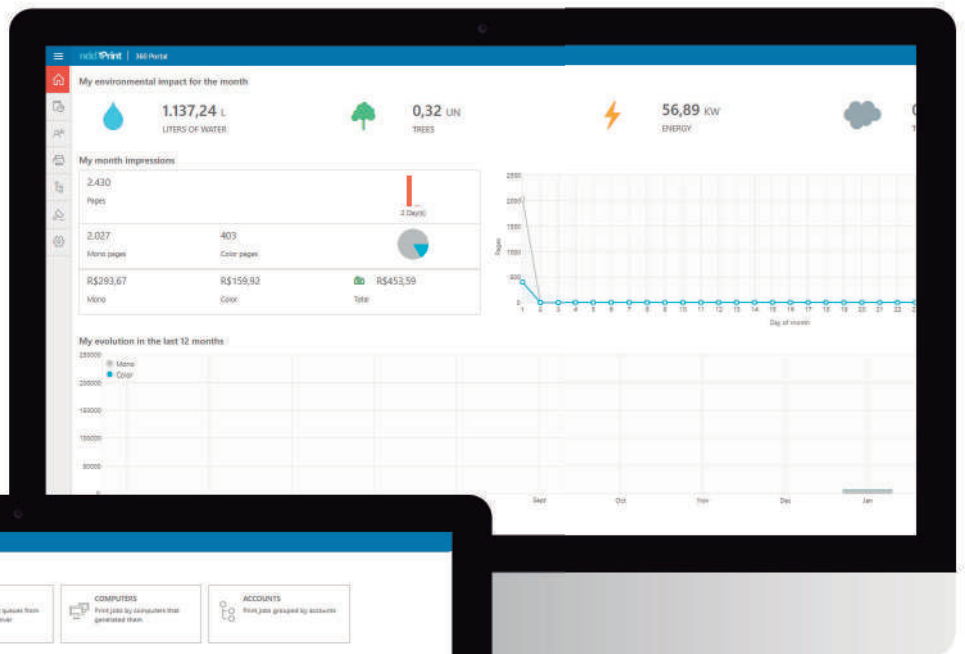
ndd Print | 360 Portal

My environmental impact for the month

1.137,24 L
LITERS OF WATER

0,32 UN
TREES

56,89 KW
ENERGY

My month impressions

2.430
Pages

2 Day(s)

2.027
Mono pages

403
Color pages

R$293,67
Mono

R$159,92
Color

R$453,59
Total

2500
2000
1500
1000
500
0
Pages
1 2 3 4 5 6 7 8 9 10 11 12 13 14 15 16 17 18 19 20 21 22 2
Day of month

My evolution in the last 12 months

250000
Mono
Color
200000
150000
100000
50000
0

Sept
Oct
Nov
Dec
Jan

queues from
ver

COMPUTERS
Print jobs by computers that generated them

ACCOUNTS
Print jobs grouped by accounts